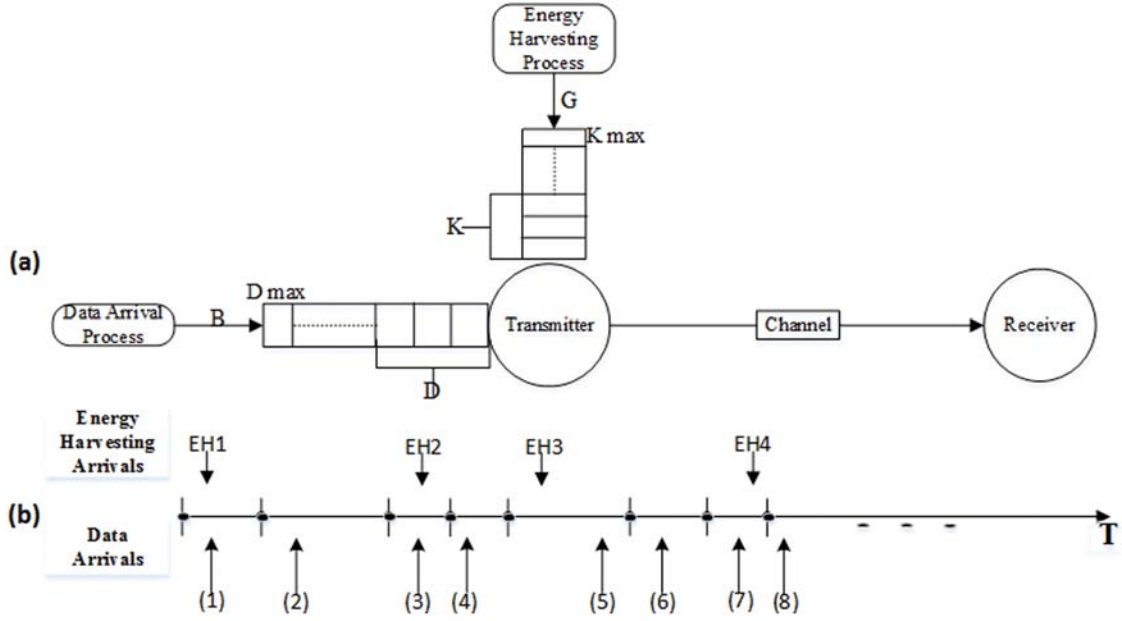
Energy Harvesting Process

G

K max

K

(a)

D max

Data Arrival Process

B

Transmitter

Channel

Receiver

D

Energy Harvesting Arrivals

EH1

EH2

EH3

EH4

(b)

Data Arrivals

T

(1) (2) (3) (4) (5) (6) (7) (8)